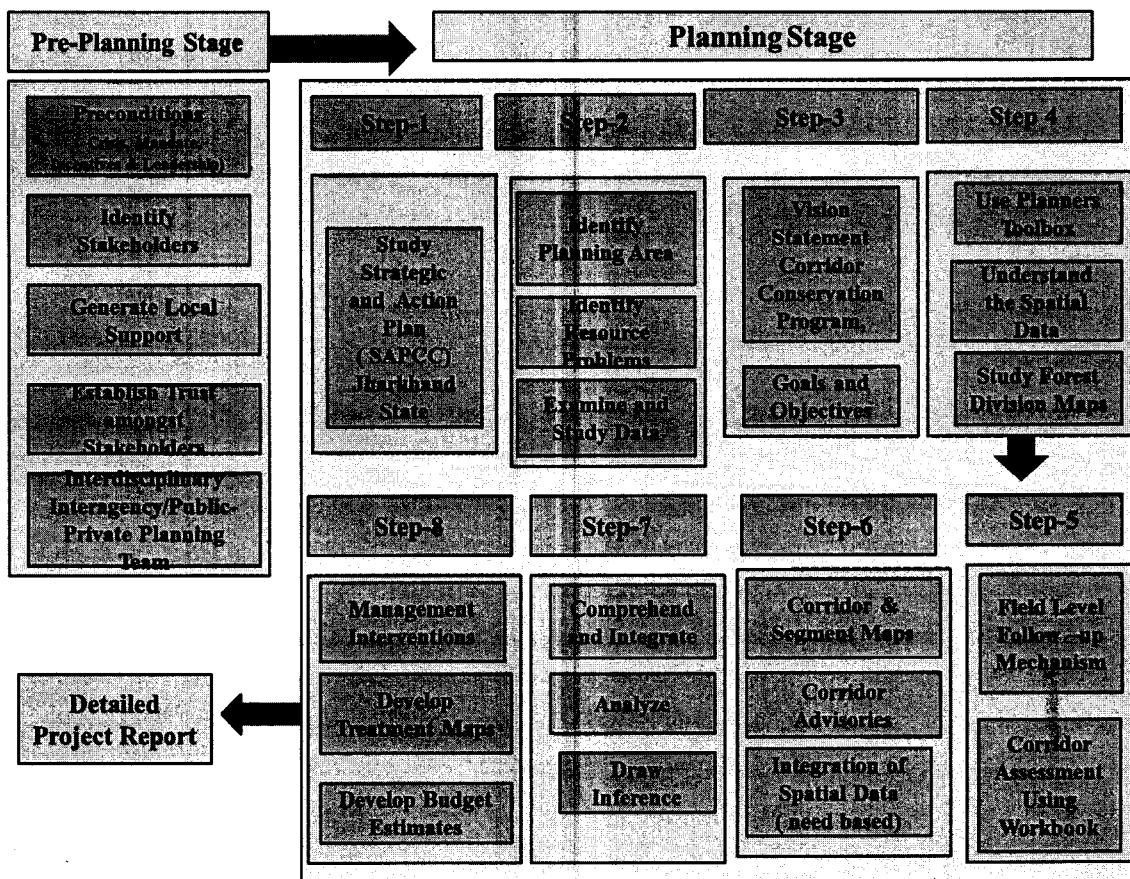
Pre-Planning Stage

Planning Stage

Preconditions
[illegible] (Initiative & Leadership)

Identify Stakeholders

Generate Local Support

Establish Trust amongst Stakeholders

Interdisciplinary Interagency/Public-Private Planning Team

Step-1

Study Strategic and Action Plan (SAPCC) Jharkhand State

Step-2

Identify Planning Area

Identify Resource Problems

Examine and Study Data

Step-3

Vision Statement Corridor Conservation Program,

Goals and Objectives

Step 4

Use Planners Toolbox

Understand the Spatial Data

Study Forest Division Maps

Step-5

Field Level Follow – up Mechanism

Corridor Assessment Using Workbook

Step-6

Corridor & Segment Maps

Corridor Advisories

Integration of Spatial Data (need based)

Step-7

Comprehend and Integrate

Analyze

Draw Inference

Step-8

Management Interventions

Develop Treatment Maps

Develop Budget Estimates

Detailed Project Report